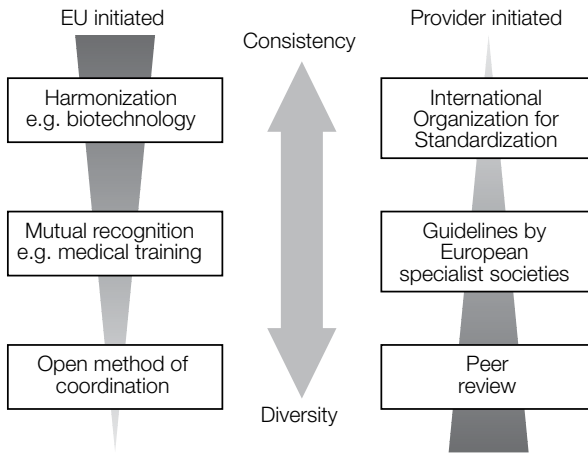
EU initiated

Harmonization
e.g. biotechnology

Mutual recognition
e.g. medical training

Open method of
coordination

Consistency

Diversity

Provider initiated

International
Organization for
Standardization

Guidelines by
European
specialist societies

Peer
review